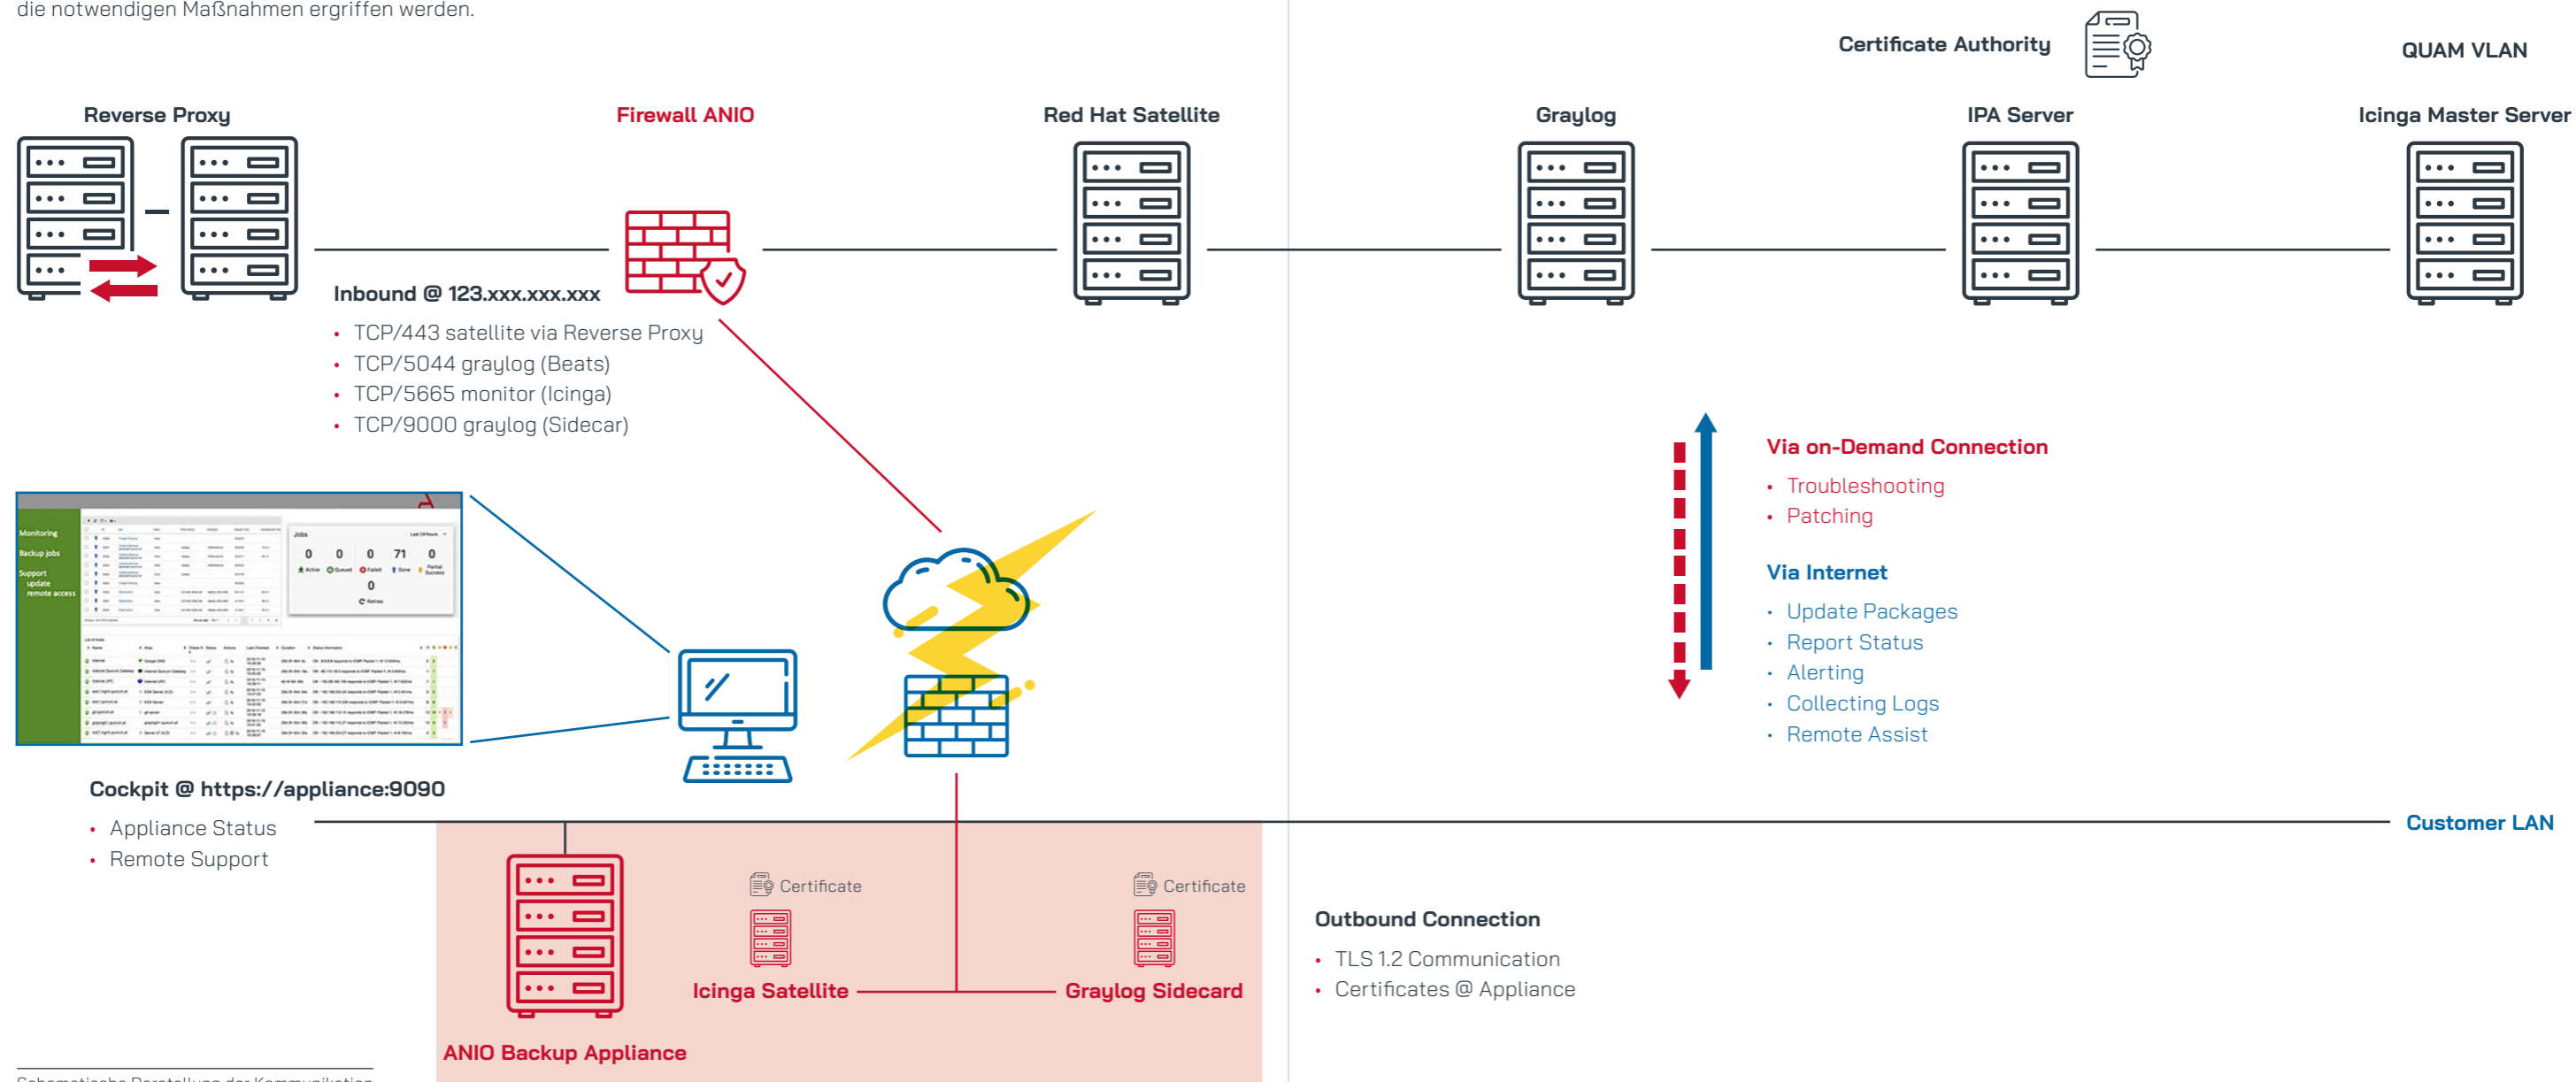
die notwendigen Maßnahmen ergriffen werden.

Certificate Authority

QUAM VLAN

Reverse Proxy

Firewall ANIO

Red Hat Satellite

Graylog

IPA Server

Icinga Master Server

Inbound @ 123.xxx.xxx.xxx

- TCP/443 satellite via Reverse Proxy
- TCP/5044 graylog (Beats)
- TCP/5665 monitor (Icinga)
- TCP/9000 graylog (Sidecar)

Via on-Demand Connection

- Troubleshooting
- Patching

Via Internet

- Update Packages
- Report Status
- Alerting
- Collecting Logs
- Remote Assist

Monitoring
Backup jobs
Support
update
remote access

Jobs
0 0 0 71 0
0

Cockpit @ https://appliance:9090

- Appliance Status
- Remote Support

Customer LAN

Certificate

Certificate

Outbound Connection

- TLS 1.2 Communication
- Certificates @ Appliance

Icinga Satellite

Graylog Sidecard

ANIO Backup Appliance

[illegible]